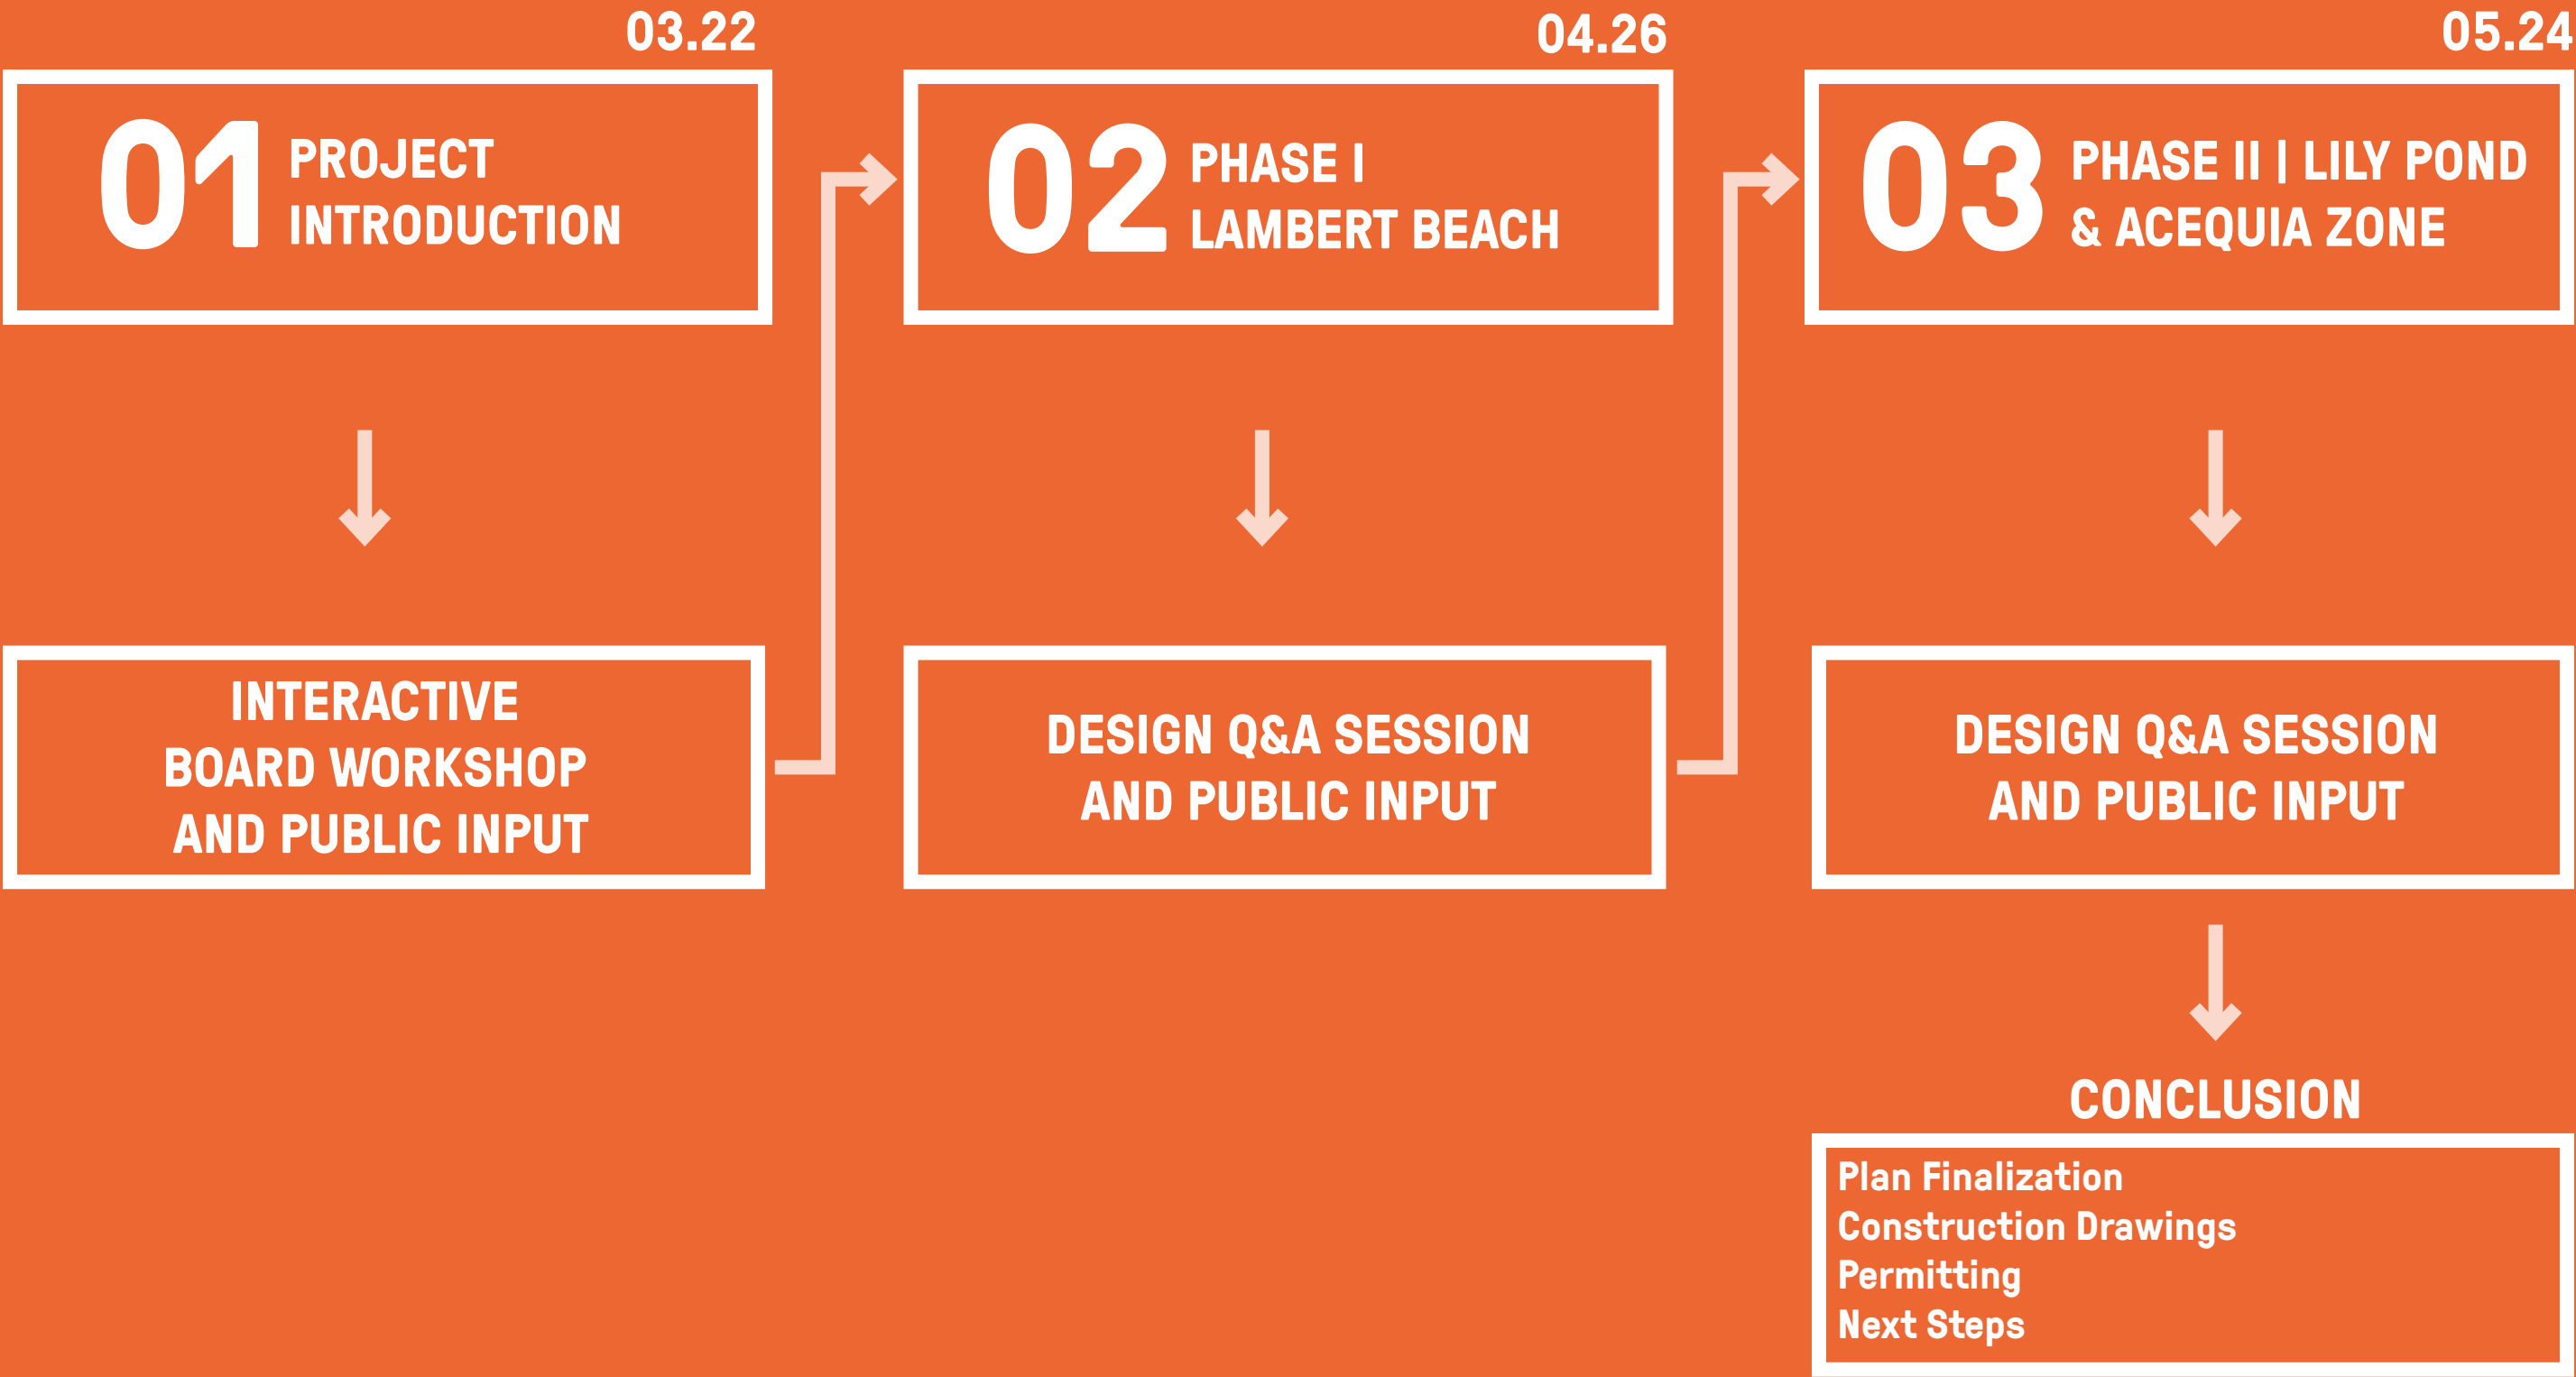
03.22

01 PROJECT INTRODUCTION

INTERACTIVE BOARD WORKSHOP AND PUBLIC INPUT

04.26

02 PHASE I LAMBERT BEACH

DESIGN Q&A SESSION AND PUBLIC INPUT

05.24

03 PHASE II | LILY POND & ACEQUIA ZONE

DESIGN Q&A SESSION AND PUBLIC INPUT

CONCLUSION

Plan Finalization
Construction Drawings
Permitting
Next Steps